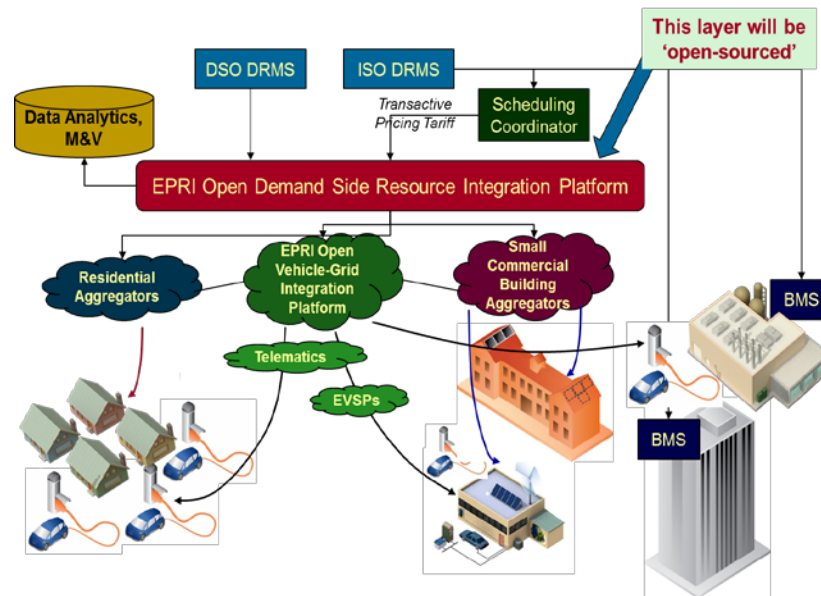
This layer will be 'open-sourced'

DSO DRMS

ISO DRMS

Data Analytics, M&V

Transactive Pricing Tariff

Scheduling Coordinator

EPRI Open Demand Side Resource Integration Platform

BMS

Residential Aggregators

EPRI Open Vehicle-Grid Integration Platform

Small Commercial Building Aggregators

Telematics

EVSPs

BMS